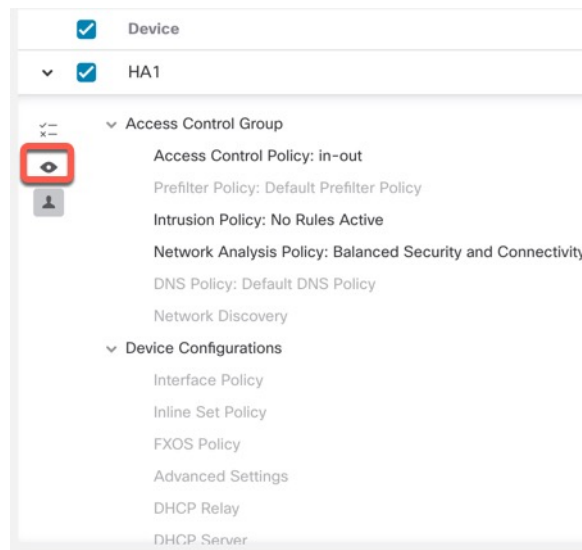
Device

HA1

Access Control Group

Access Control Policy: in-out

Prefilter Policy: Default Prefilter Policy

Intrusion Policy: No Rules Active

Network Analysis Policy: Balanced Security and Connectivity

DNS Policy: Default DNS Policy

Network Discovery

Device Configurations

Interface Policy

Inline Set Policy

FXOS Policy

Advanced Settings

DHCP Relay

DHCP Server